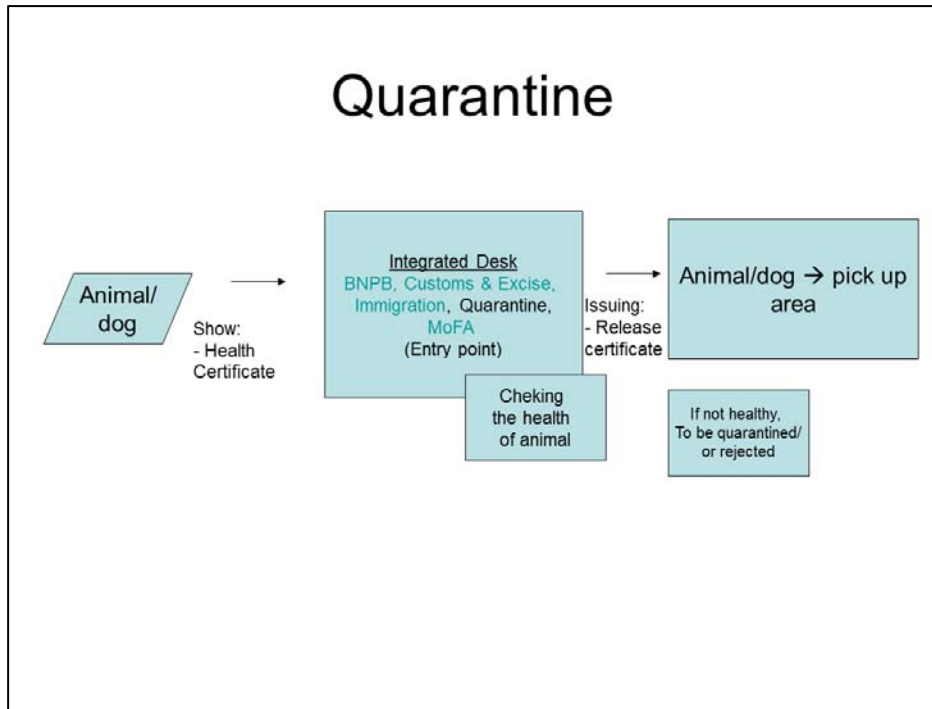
Quarantine

Animal/ dog

Show:
- Health Certificate

Integrated Desk
BNPB, Customs & Excise, Immigration, Quarantine, MoFA
(Entry point)

Cheking the health of animal

Issuing:
- Release certificate

Animal/dog → pick up area

If not healthy, To be quarantined/ or rejected